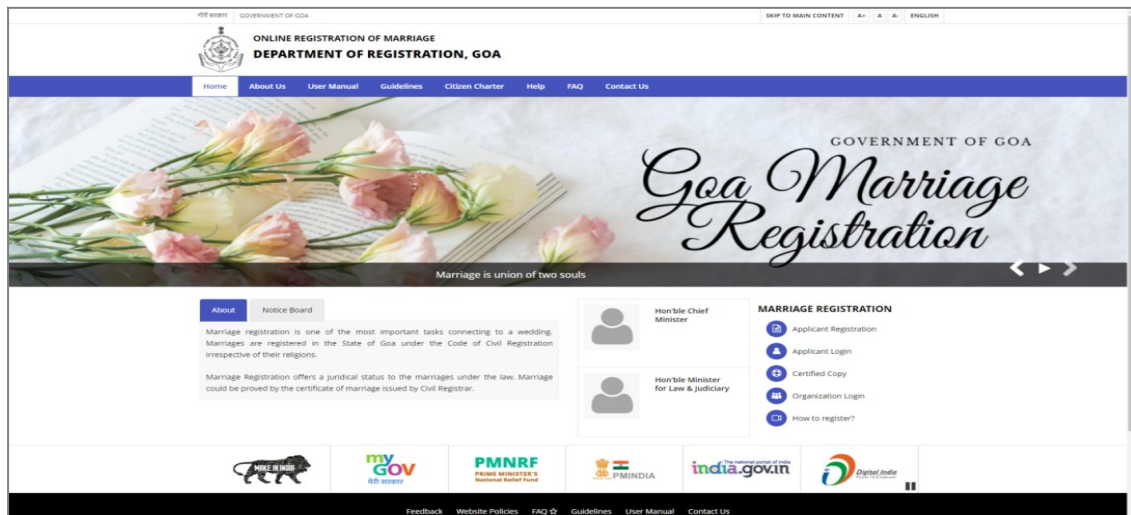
गोंयें सरकार GOVERNMENT OF GOA

SKIP TO MAIN CONTENT A+ A A- ENGLISH

ONLINE REGISTRATION OF MARRIAGE
DEPARTMENT OF REGISTRATION, GOA

Home About Us User Manual Guidelines Citizen Charter Help FAQ Contact Us

GOVERNMENT OF GOA
Goa Marriage Registration

Marriage is union of two souls

About Notice Board

Marriage registration is one of the most important tasks connecting to a wedding. Marriages are registered in the State of Goa under the Code of Civil Registration irrespective of their religions.

Marriage Registration offers a juridical status to the marriages under the law. Marriage could be proved by the certificate of marriage issued by Civil Registrar.

Hon'ble Chief Minister

Hon'ble Minister for Law & Judiciary

MARRIAGE REGISTRATION
Applicant Registration
Applicant Login
Certified Copy
Organization Login
How to register?

MAKE IN INDIA
myGOV मेरी सरकार
PMNRF PRIME MINISTER'S National Relief Fund
PMINDIA
The national portal of india india.gov.in
Digital India

Feedback Website Policies FAQ Guidelines User Manual Contact Us